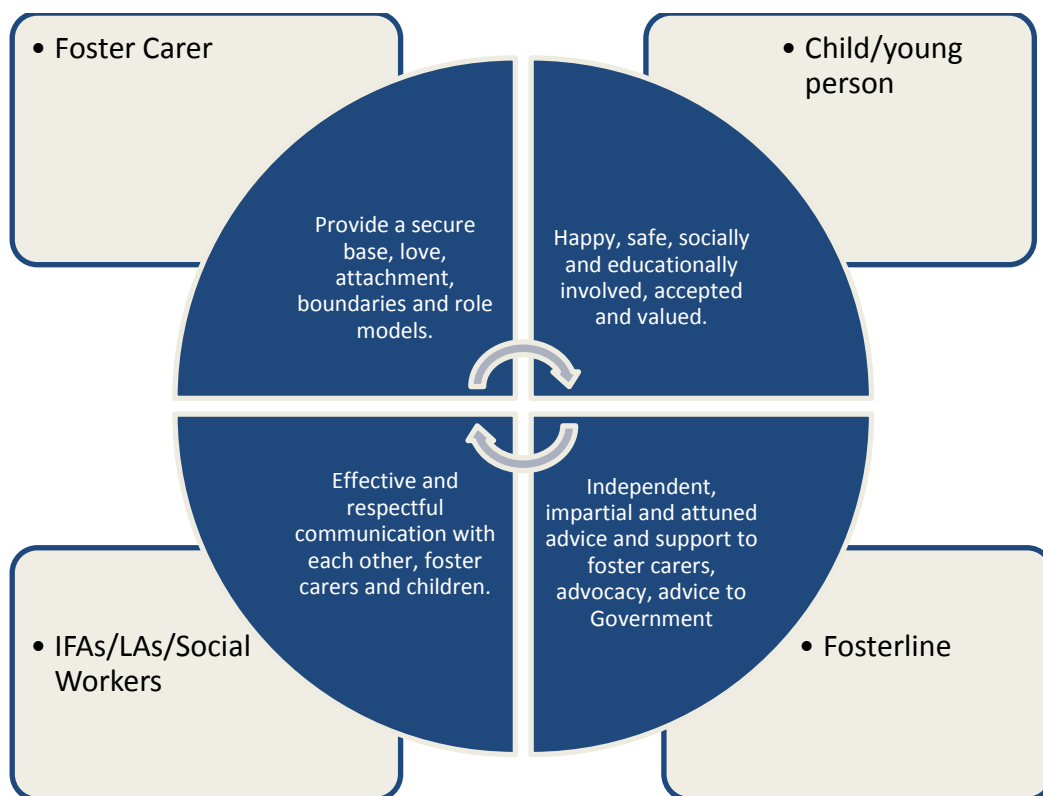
• Foster Carer

• Child/young person

Provide a secure base, love, attachment, boundaries and role models.

Happy, safe, socially and educationally involved, accepted and valued.

Effective and respectful communication with each other, foster carers and children.

Independent, impartial and attuned advice and support to foster carers, advocacy, advice to Government

• IFAs/LAs/Social Workers

• Fosterline